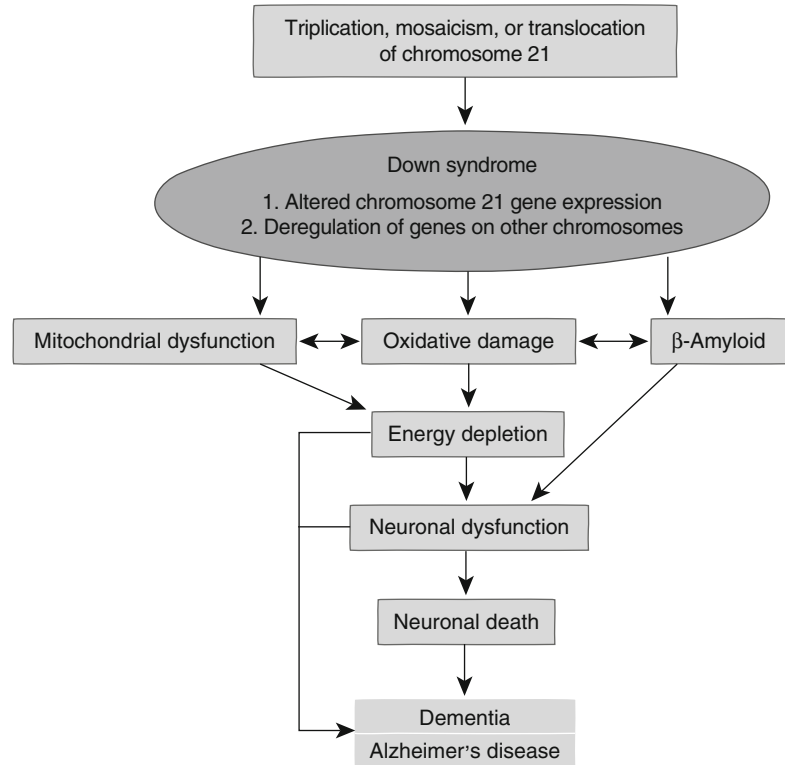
Triplication, mosaicism, or translocation of chromosome 21

Down syndrome

1. Altered chromosome 21 gene expression
2. Deregulation of genes on other chromosomes

Mitochondrial dysfunction

Oxidative damage

β-Amyloid

Energy depletion

Neuronal dysfunction

Neuronal death

Dementia

Alzheimer's disease